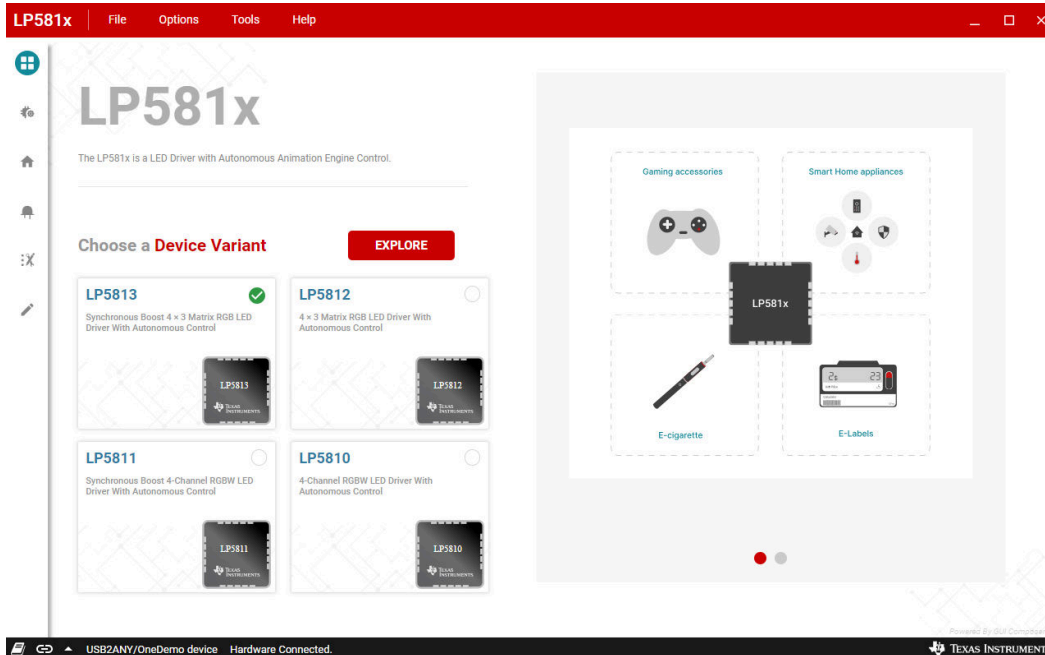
LP581x File Options Tools Help

LP581x

The LP581x is a LED Driver with Autonomous Animation Engine Control.

Choose a Device Variant

EXPLORE

LP5813
Synchronous Boost 4 × 3 Matrix RGB LED Driver With Autonomous Control
LP5813
TEXAS INSTRUMENTS

LP5812
4 × 3 Matrix RGB LED Driver With Autonomous Control
LP5812
TEXAS INSTRUMENTS

LP5811
Synchronous Boost 4-Channel RGBW LED Driver With Autonomous Control
LP5811
TEXAS INSTRUMENTS

LP5810
4-Channel RGBW LED Driver With Autonomous Control
LP5810
TEXAS INSTRUMENTS

Gaming accessories

Smart Home appliances

LP581x

E-cigarette

E-Labels

Powered By GUI Composer

USB2ANY/OneDemo device Hardware Connected.

TEXAS INSTRUMENTS